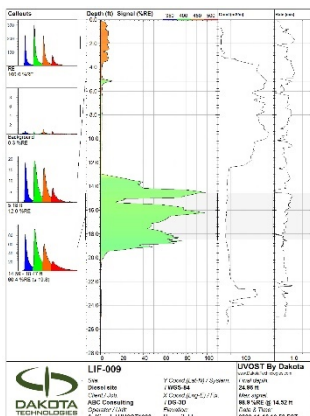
Callouts

RE
103.6 %RE

Background
0.3 %RE

9.18 ft
12.0 %RE

14.88 - 15.17 ft
90.4 %RE (@ 15.0)

Depth (ft) Signal (%RE)

0
2
4
6
8
10
12
14
16
18
20
22
24
26
28

0 20 40 60 80 100

LIF-009

Site
Diesel site
Client / Job
ABC Consulting

Y Coord (Lat) / System
WGS-84
X Coord (Long) / Te
DS-3D
Elevation

UVOST By Dakota

Final depth
24.86 ft
Max signal
98.9 %RE @ 14.52 ft
Date & Time

DAKOTA TECHNOLOGIES